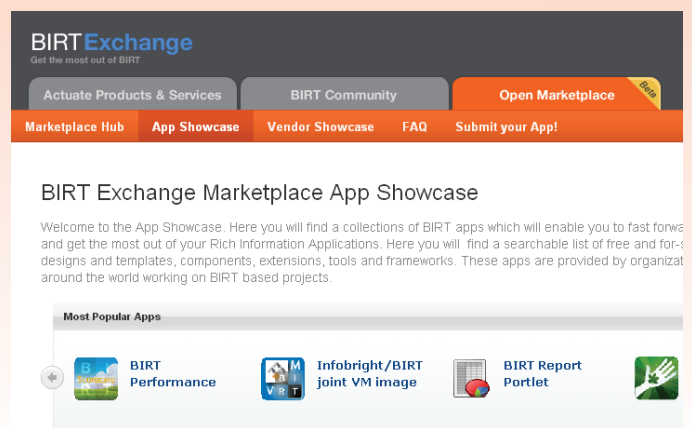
BIRTExchange
Get the most out of BIRT

Actuate Products & Services
BIRT Community
Open Marketplace
Beta

Marketplace Hub
App Showcase
Vendor Showcase
FAQ
Submit your App!

BIRT Exchange Marketplace App Showcase

Welcome to the App Showcase. Here you will find a collections of BIRT apps which will enable you to fast forwa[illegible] and get the most out of your Rich Information Applications. Here you will find a searchable list of free and for-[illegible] designs and templates, components, extensions, tools and frameworks. These apps are provided by organizat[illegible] around the world working on BIRT based projects.

Most Popular Apps

BIRT Performance
Infobright/BIRT joint VM image
BIRT Report Portlet